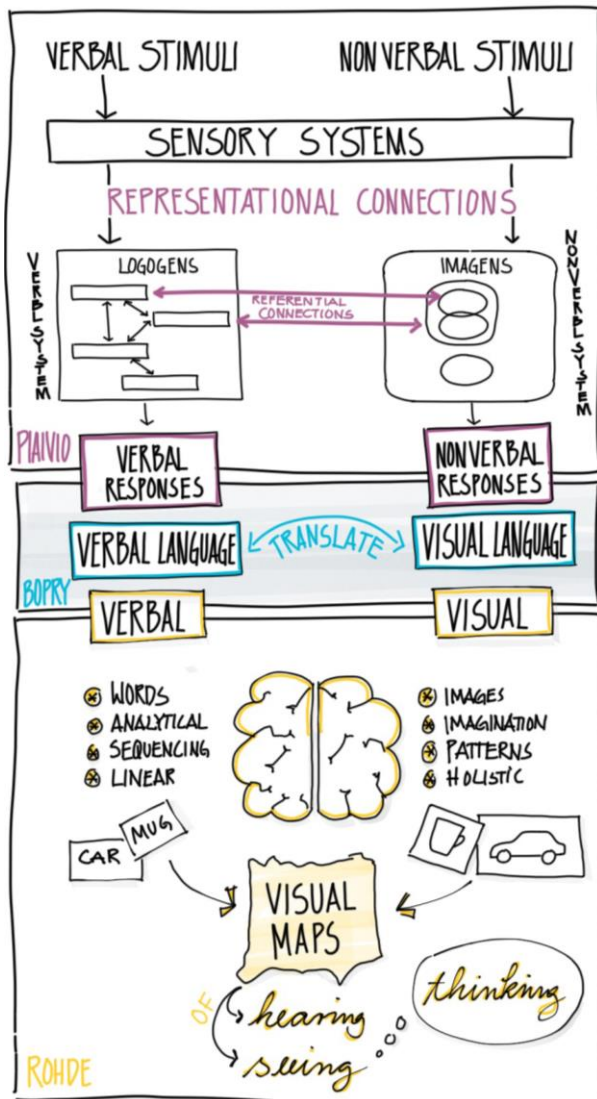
VERBAL STIMULI

NONVERBAL STIMULI

SENSORY SYSTEMS

REPRESENTATIONAL CONNECTIONS

VERBAL SYSTEM

LOGOGENS

REFERENTIAL CONNECTIONS

IMAGENS

NONVERBAL SYSTEM

PAIVIO

VERBAL RESPONSES

NONVERBAL RESPONSES

VERBAL LANGUAGE

TRANSLATE

VISUAL LANGUAGE

BOPRY

VERBAL

VISUAL

WORDS
ANALYTICAL
SEQUENCING
LINEAR

IMAGES
IMAGINATION
PATTERNS
HOLISTIC

CAR

MUG

VISUAL MAPS

OF

hearing

seeing

thinking

ROHDE